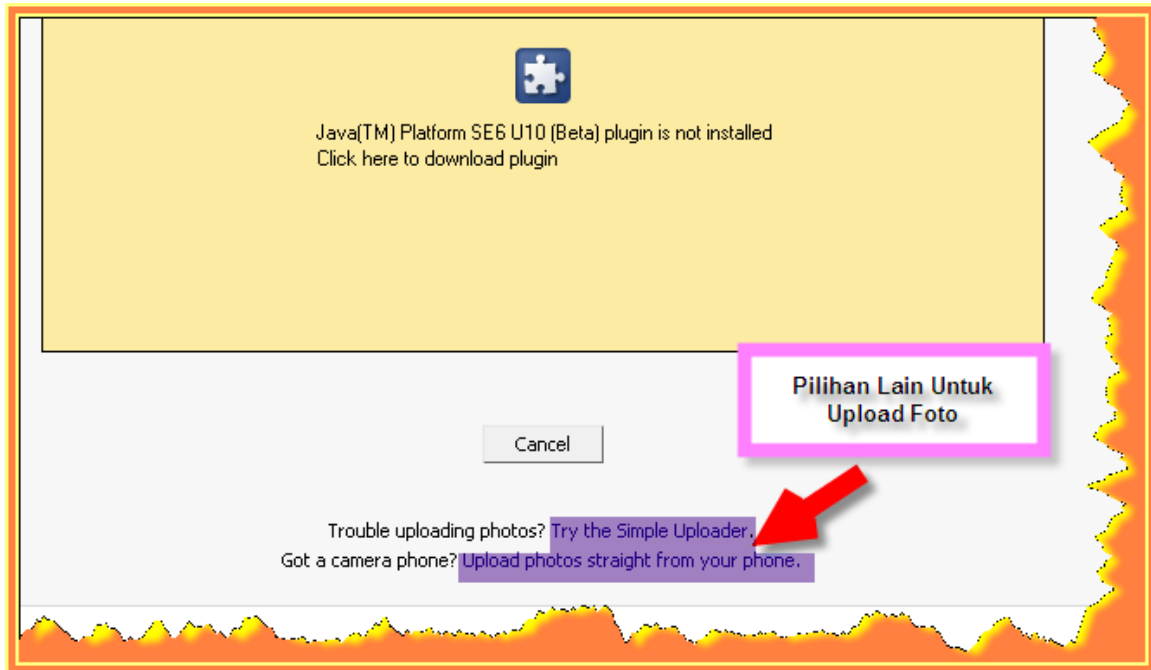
Java(TM) Platform SE6 U10 (Beta) plugin is not installed
Click here to download plugin

Pilihan Lain Untuk Upload Foto

Cancel

Trouble uploading photos? Try the Simple Uploader.
Got a camera phone? Upload photos straight from your phone.